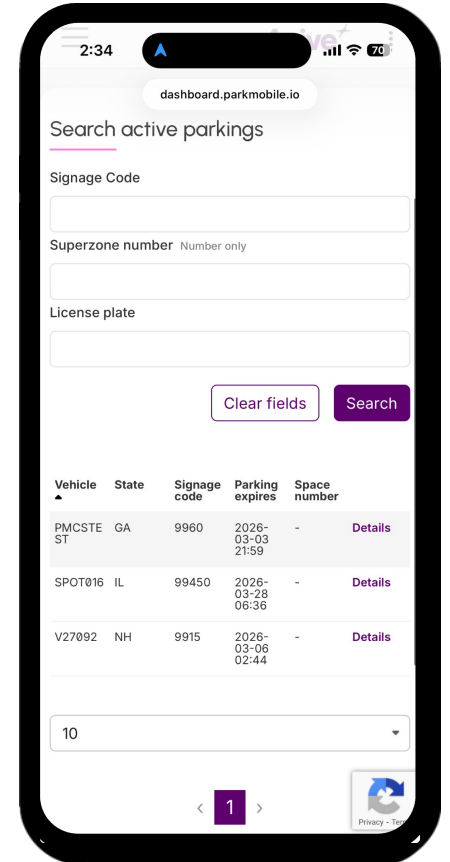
2:34

70

dashboard.parkmobile.io

Search active parkings

Signage Code

Superzone number Number only

License plate

Clear fields

Search

| Vehicle | State | Signage code | Parking expires | Space number | |
|---|---|---|---|---|---|
| PMCSTEST | GA | 9960 | 2026-03-03 21:59 | - | Details |
| SPOT016 | IL | 99450 | 2026-03-28 06:36 | - | Details |
| V27092 | NH | 9915 | 2026-03-06 02:44 | - | Details |

10

‹ 1 ›

Privacy - Terms